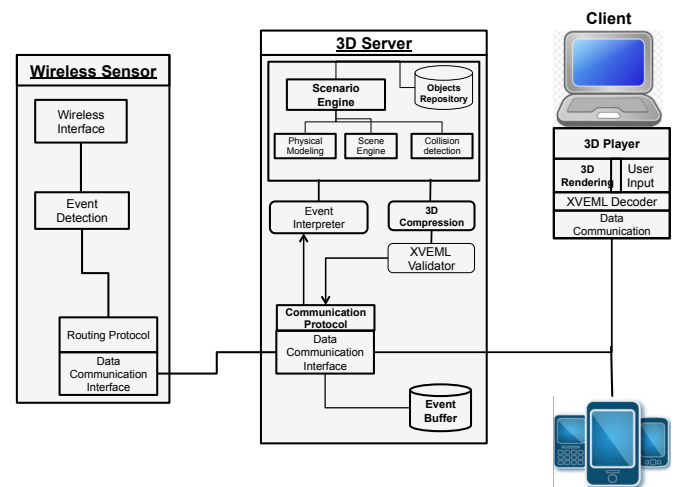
Wireless Sensor

Wireless Interface

Event Detection

Routing Protocol

Data Communication Interface

3D Server

Scenario Engine

Objects Repository

Physical Modeling

Scene Engine

Collision detection

Event Interpreter

3D Compression

XVEML Validator

Communication Protocol

Data Communication Interface

Event Buffer

Client

3D Player

3D Rendering

User Input

XVEML Decoder

Data Communication